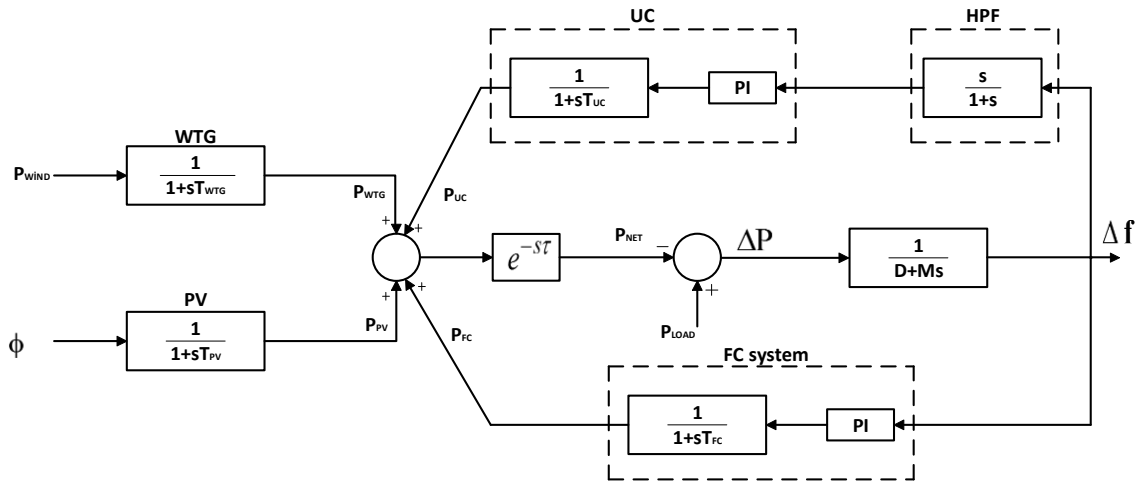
UC

HPF

$\frac{1}{1+sT_{UC}}$

PI

$\frac{s}{1+s}$

WTG

$P_{WIND}$

$\frac{1}{1+sT_{WTG}}$

$P_{WTG}$

$P_{UC}$

+

+

$e^{-s\tau}$

$P_{NET}$

−

$\Delta P$

$\frac{1}{D+Ms}$

$\Delta f$

+

+

+

PV

$\phi$

$\frac{1}{1+sT_{PV}}$

$P_{PV}$

$P_{FC}$

$P_{LOAD}$

FC system

$\frac{1}{1+sT_{FC}}$

PI